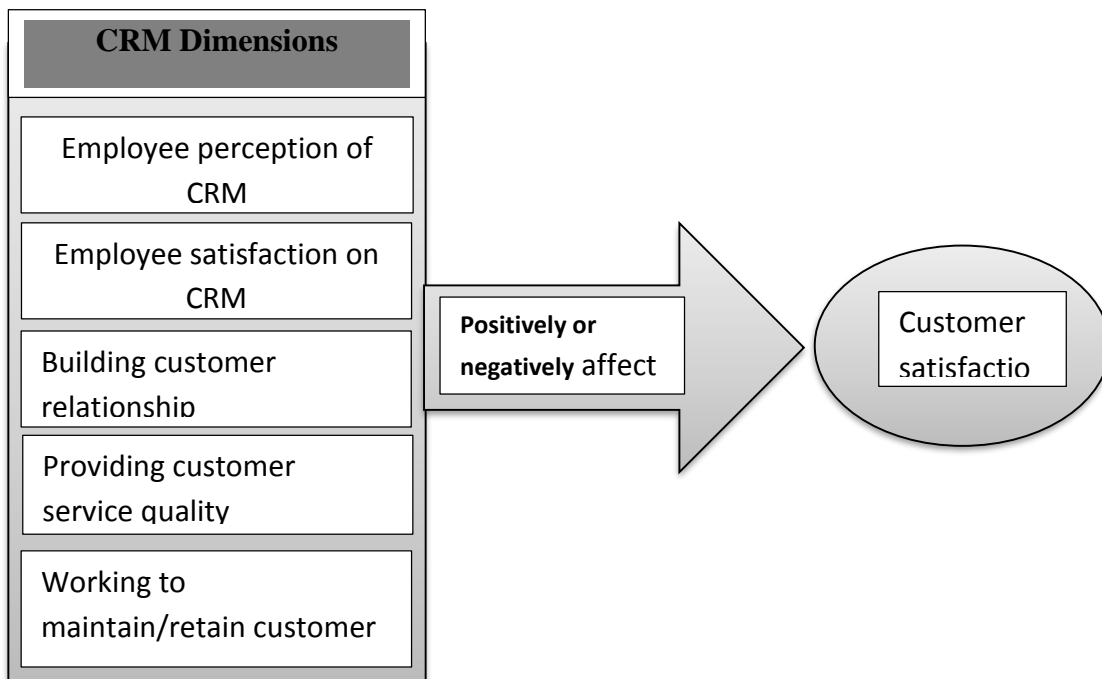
CRM Dimensions

Employee perception of CRM

Employee satisfaction on CRM

Building customer relationship

Providing customer service quality

Working to maintain/retain customer

Positively or negatively affect

Customer satisfactio